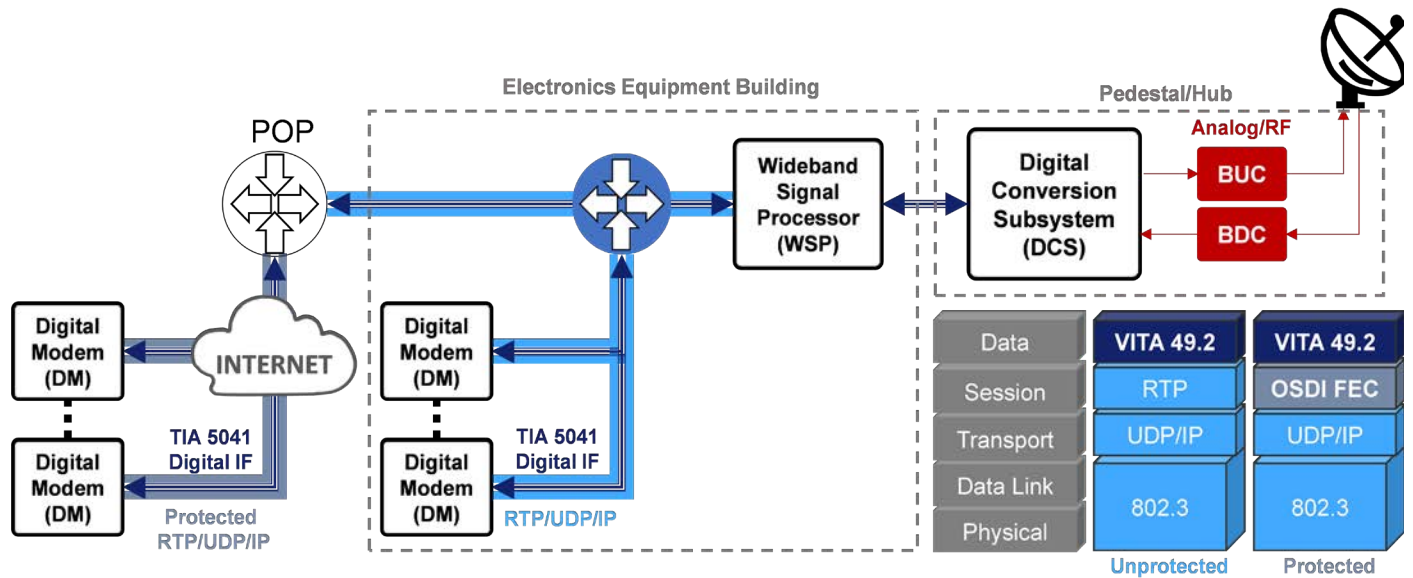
Electronics Equipment Building

Pedestal/Hub

POP

Analog/RF

Wideband Signal Processor (WSP)

Digital Conversion Subsystem (DCS)

BUC

BDC

Digital Modem (DM)

INTERNET

Digital Modem (DM)

TIA 5041 Digital IF

Protected RTP/UDP/IP

Digital Modem (DM)

Digital Modem (DM)

TIA 5041 Digital IF

RTP/UDP/IP

| | | |
|---|---|---|
| Data | VITA 49.2 | VITA 49.2 |
| Session | RTP | OSDI FEC |
| Transport | UDP/IP | UDP/IP |
| Data Link | 802.3 | 802.3 |
| Physical | | |
| | Unprotected | Protected |